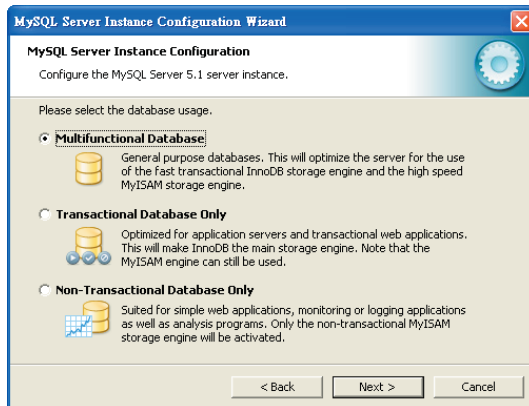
MySQL Server Instance Configuration Wizard

MySQL Server Instance Configuration

Configure the MySQL Server 5.1 server instance.

Please select the database usage.

Multifunctional Database

General purpose databases. This will optimize the server for the use of the fast transactional InnoDB storage engine and the high speed MyISAM storage engine.

Transactional Database Only

Optimized for application servers and transactional web applications. This will make InnoDB the main storage engine. Note that the MyISAM engine can still be used.

Non-Transactional Database Only

Suited for simple web applications, monitoring or logging applications as well as analysis programs. Only the non-transactional MyISAM storage engine will be activated.

< Back

Next >

Cancel